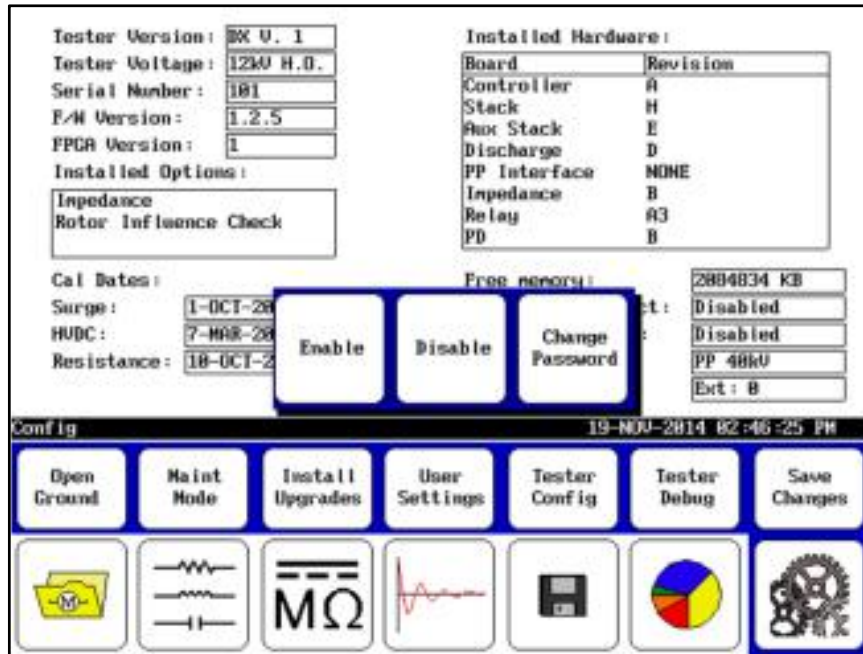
Tester Version: BX V. 1
Tester Voltage: 12kV H.O.
Serial Number: 101
F/W Version: 1.2.5
FPGA Version: 1
Installed Options:
Impedance
Rotor Influence Check

Installed Hardware:

| Board | Revision |
|---|---|
| Controller | A |
| Stack | H |
| Aux Stack | E |
| Discharge | D |
| PP Interface | NONE |
| Impedance | B |
| Relay | A3 |
| PD | B |

Cal Dates:
Surge: 1-OCT-20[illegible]
HVDC: 7-MAR-20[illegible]
Resistance: 10-OCT-2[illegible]

Free memory: 2004834 KB
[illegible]t: Disabled
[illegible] Disabled
PP 40kV
Ext: 0

Enable
Disable
Change Password

Config
19-NOV-2014 02:46:25 PM

Open Ground
Maint Mode
Install Upgrades
User Settings
Tester Config
Tester Debug
Save Changes

M
MΩ